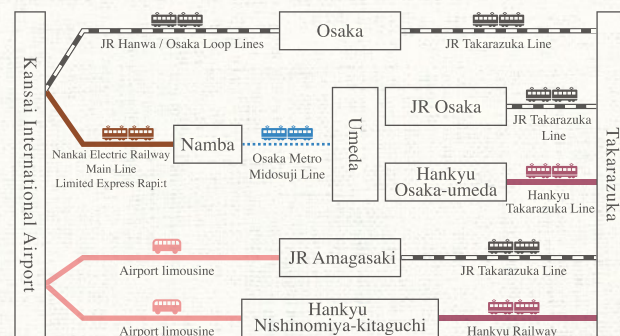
Kansai International Airport

Osaka

JR Hanwa / Osaka Loop Lines

JR Takarazuka Line

Namba

Nankai Electric Railway Main Line Limited Express Rapi:t

Osaka Metro Midosuji Line

Umeda

JR Osaka

JR Takarazuka Line

Hankyu Osaka-umeda

Hankyu Takarazuka Line

Takarazuka

JR Amagasaki

Airport limousine

JR Takarazuka Line

Hankyu Nishinomiya-kitaguchi

Airport limousine

Hankyu Railway